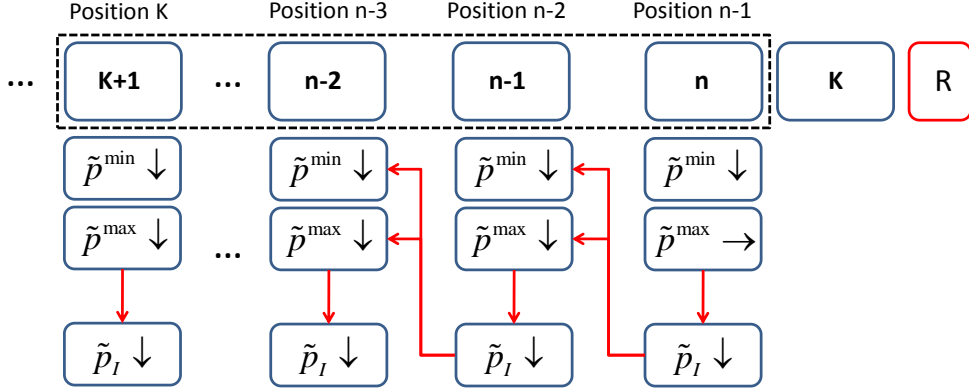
Position K Position n-3 Position n-2 Position n-1

... K+1 ... n-2 n-1 n K R

$\tilde{p}^{\min} \downarrow$ $\tilde{p}^{\min} \downarrow$ $\tilde{p}^{\min} \downarrow$ $\tilde{p}^{\min} \downarrow$

$\tilde{p}^{\max} \downarrow$ ... $\tilde{p}^{\max} \downarrow$ $\tilde{p}^{\max} \downarrow$ $\tilde{p}^{\max} \rightarrow$

$\tilde{p}_I \downarrow$ $\tilde{p}_I \downarrow$ $\tilde{p}_I \downarrow$ $\tilde{p}_I \downarrow$